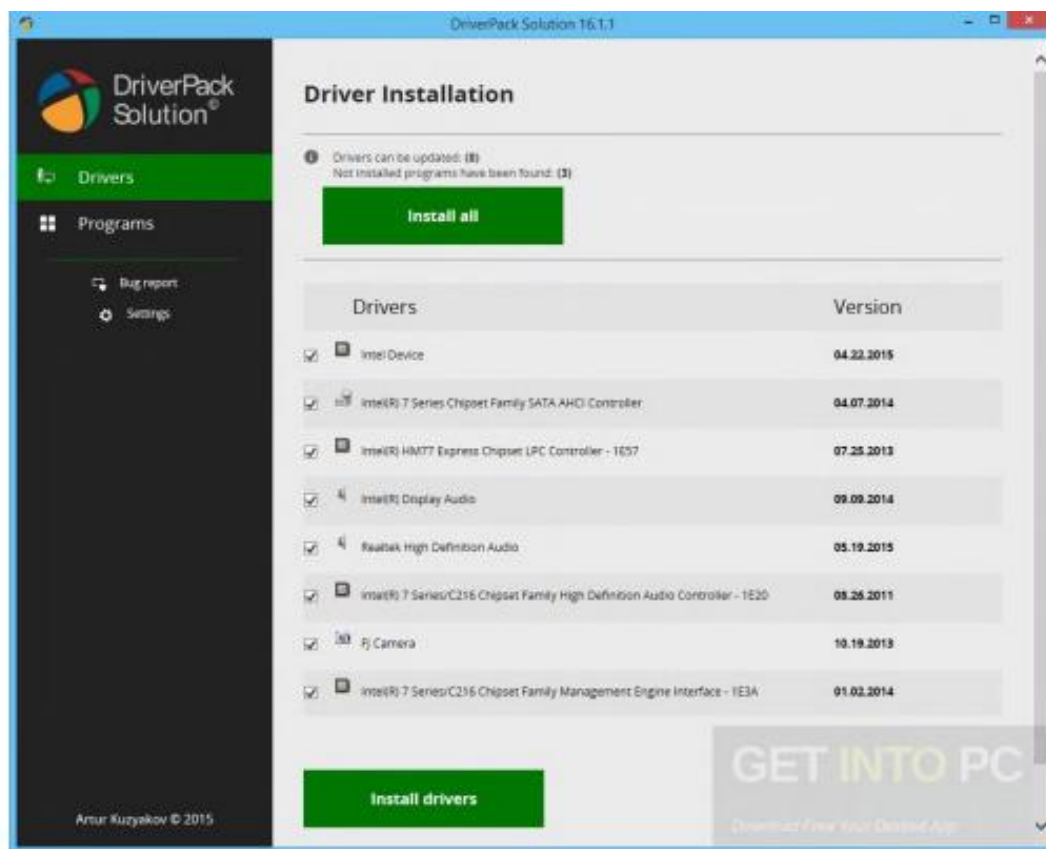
DriverPack Solution 16.1.1

DriverPack Solution©

Drivers

Programs

Bug report

Settings

Artur Kuzyakov © 2015

Driver Installation

Drivers can be updated: (8)
Not installed programs have been found: (3)

Install all

| Drivers | Version |
|---|---|
| Intel Device | 04.22.2015 |
| Intel(R) 7 Series Chipset Family SATA AHCI Controller | 04.07.2014 |
| Intel(R) HM77 Express Chipset LPC Controller - 1E57 | 07.25.2013 |
| Intel(R) Display Audio | 09.09.2014 |
| Realtek High Definition Audio | 05.19.2015 |
| Intel(R) 7 Series/C216 Chipset Family High Definition Audio Controller - 1E20 | 08.26.2011 |
| FJ Camera | 10.19.2013 |
| Intel(R) 7 Series/C216 Chipset Family Management Engine Interface - 1E3A | 01.02.2014 |

Install drivers

GET INTO PC

Download Free Your Desired App